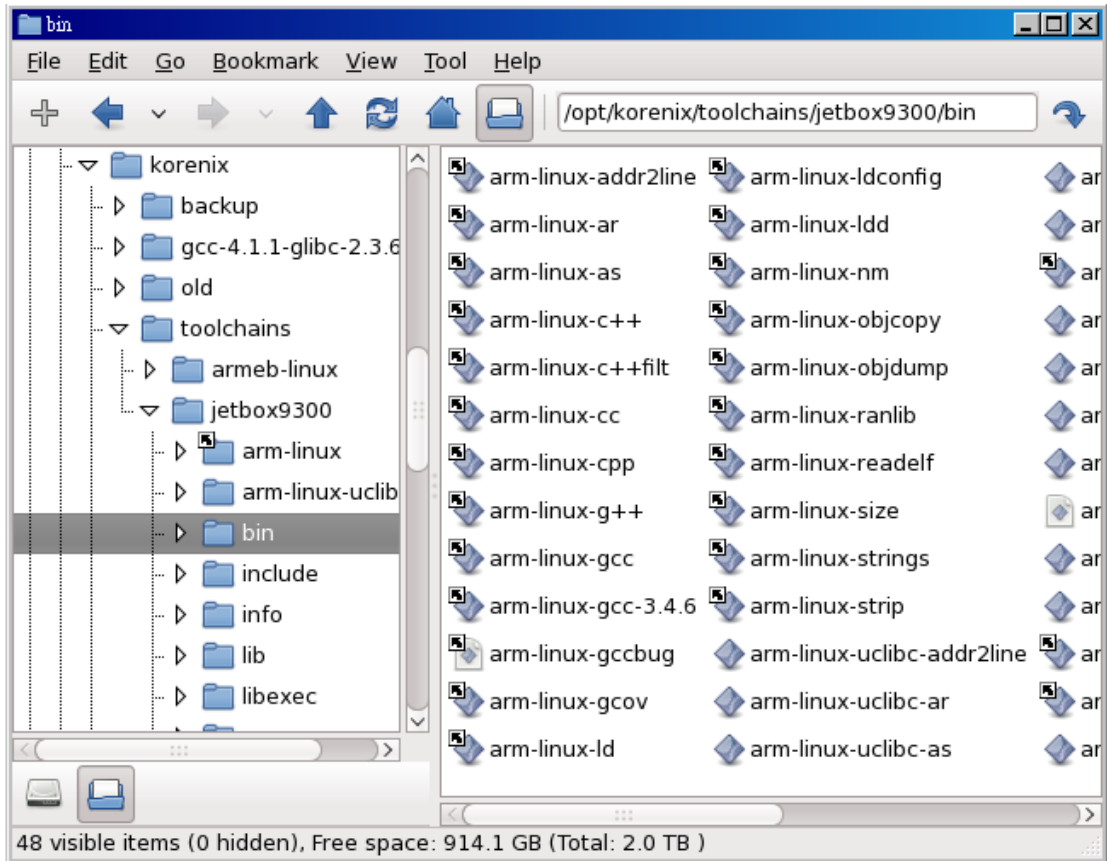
bin

File Edit Go Bookmark View Tool Help

/opt/korenix/toolchains/jetbox9300/bin

korenix
backup
gcc-4.1.1-glibc-2.3.6
old
toolchains
armeb-linux
jetbox9300
arm-linux
arm-linux-uclib
bin
include
info
lib
libexec

arm-linux-addr2line
arm-linux-ar
arm-linux-as
arm-linux-c++
arm-linux-c++filt
arm-linux-cc
arm-linux-cpp
arm-linux-g++
arm-linux-gcc
arm-linux-gcc-3.4.6
arm-linux-gccbug
arm-linux-gcov
arm-linux-ld

arm-linux-ldconfig
arm-linux-ldd
arm-linux-nm
arm-linux-objcopy
arm-linux-objdump
arm-linux-ranlib
arm-linux-readelf
arm-linux-size
arm-linux-strings
arm-linux-strip
arm-linux-uclibc-addr2line
arm-linux-uclibc-ar
arm-linux-uclibc-as

ar
ar
ar
ar
ar
ar
ar
ar
ar
ar
ar
ar
ar

48 visible items (0 hidden), Free space: 914.1 GB (Total: 2.0 TB )